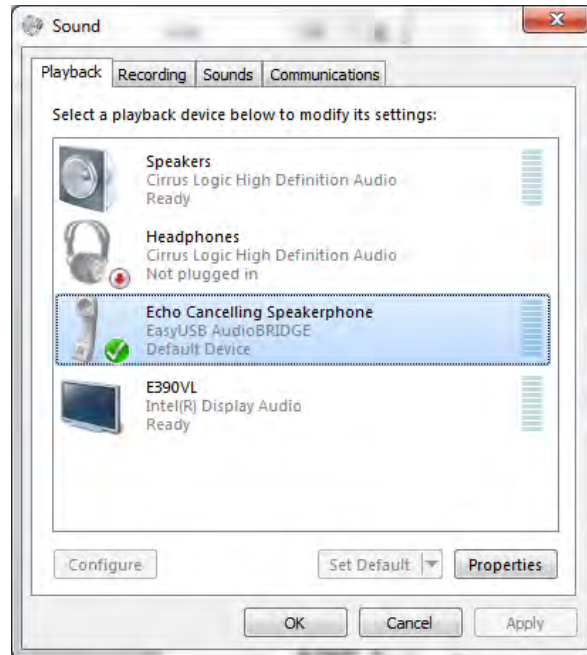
Sound

Playback | Recording | Sounds | Communications

Select a playback device below to modify its settings:

Speakers
Cirrus Logic High Definition Audio
Ready

Headphones
Cirrus Logic High Definition Audio
Not plugged in

Echo Cancelling Speakerphone
EasyUSB AudioBRIDGE
Default Device

E390VL
Intel(R) Display Audio
Ready

Configure | Set Default | Properties

OK | Cancel | Apply